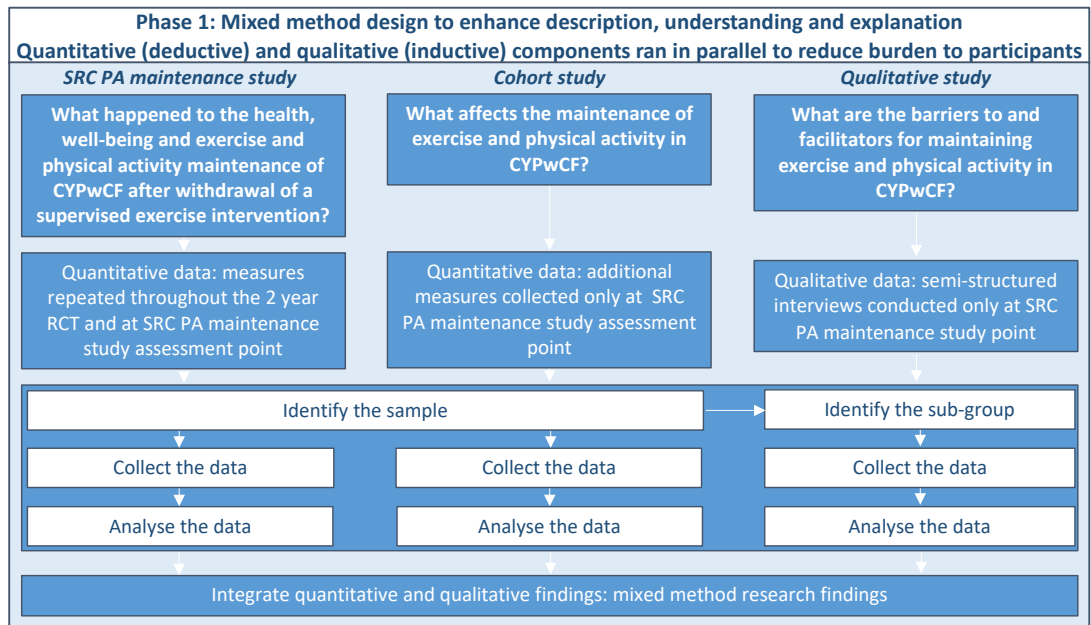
Phase 1: Mixed method design to enhance description, understanding and explanation
Quantitative (deductive) and qualitative (inductive) components ran in parallel to reduce burden to participants

SRC PA maintenance study

What happened to the health, well-being and exercise and physical activity maintenance of CYPwCF after withdrawal of a supervised exercise intervention?

Quantitative data: measures repeated throughout the 2 year RCT and at SRC PA maintenance study assessment point

Cohort study

What affects the maintenance of exercise and physical activity in CYPwCF?

Quantitative data: additional measures collected only at SRC PA maintenance study assessment point

Qualitative study

What are the barriers to and facilitators for maintaining exercise and physical activity in CYPwCF?

Qualitative data: semi-structured interviews conducted only at SRC PA maintenance study point

Identify the sample

Identify the sub-group

Collect the data

Collect the data

Collect the data

Analyse the data

Analyse the data

Analyse the data

Integrate quantitative and qualitative findings: mixed method research findings